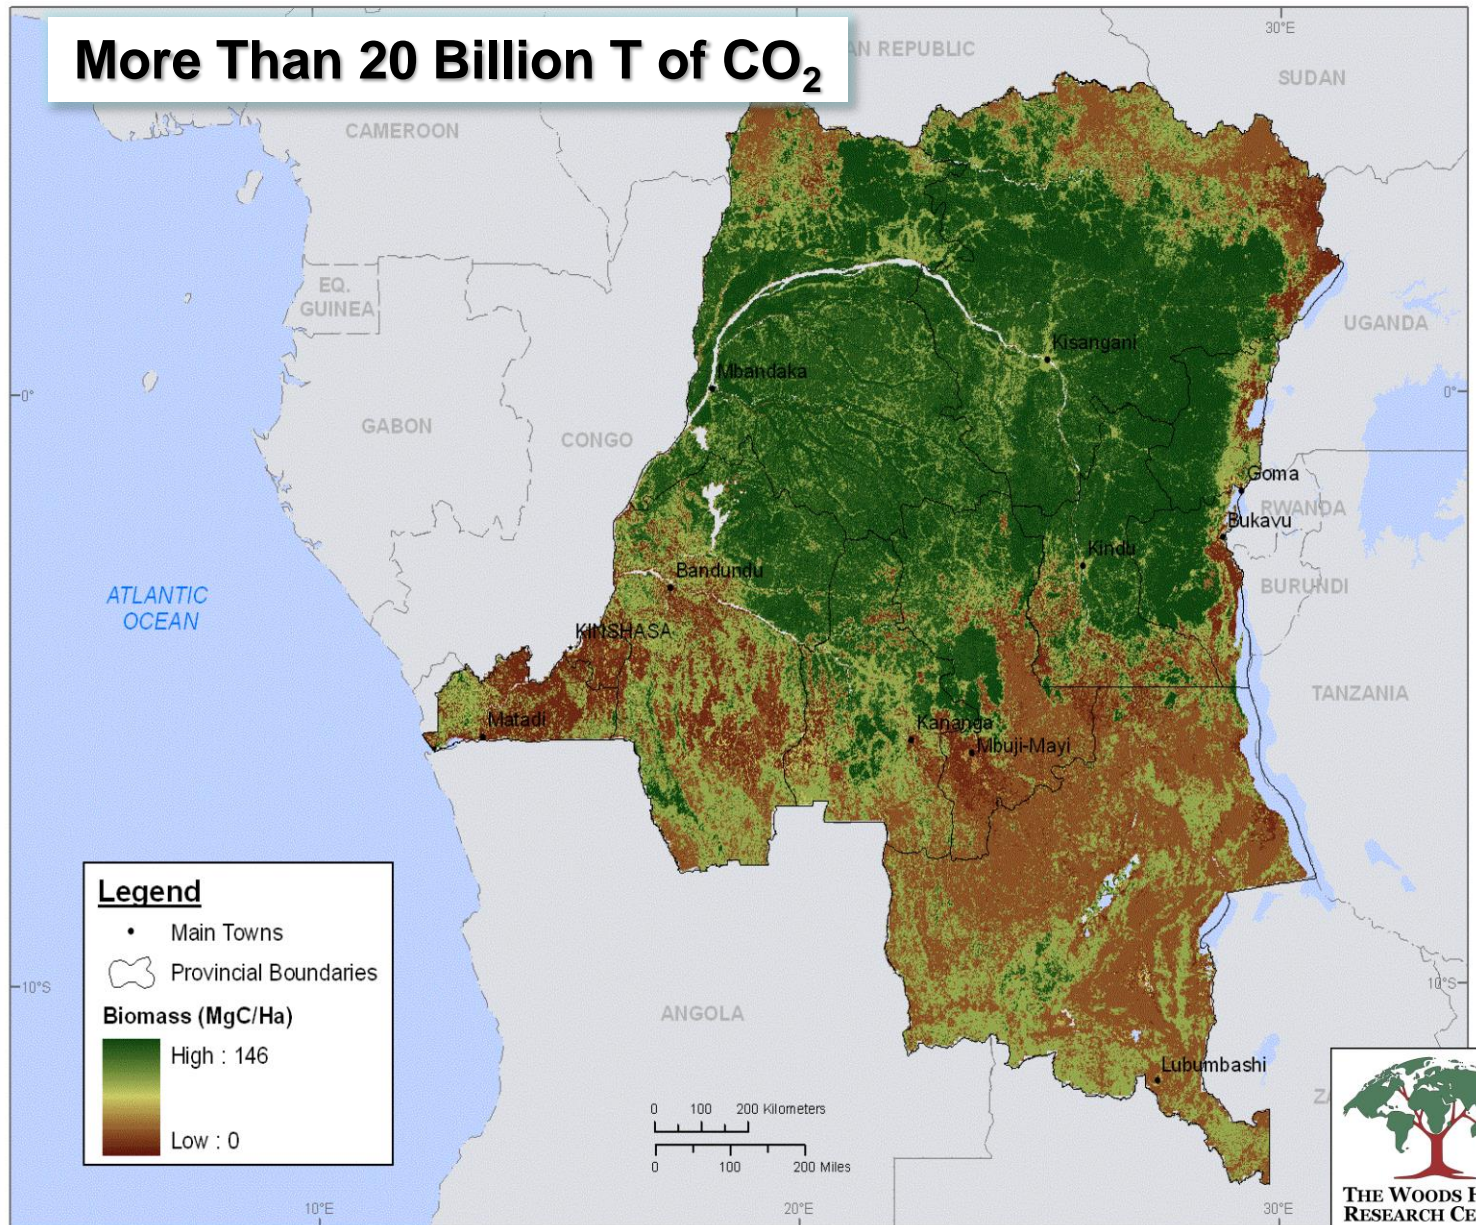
More Than 20 Billion T of $CO_2$

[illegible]N REPUBLIC

30°E

SUDAN

CAMEROON

EQ. GUINEA

UGANDA

0°

0°

GABON

CONGO

Kisangani

Mbandaka

Goma

RWANDA

Bukavu

Kindu

BURUNDI

Bandundu

ATLANTIC OCEAN

KINSHASA

TANZANIA

Matadi

Kananga

Mbuji-Mayi

Legend

Main Towns

Provincial Boundaries

Biomass (MgC/Ha)

High : 146

Low : 0

10°S

10°S

ANGOLA

Lubumbashi

0 100 200 Kilometers

0 100 200 Miles

Z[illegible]

10°E

20°E

30°E

THE WOODS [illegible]
RESEARCH CE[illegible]